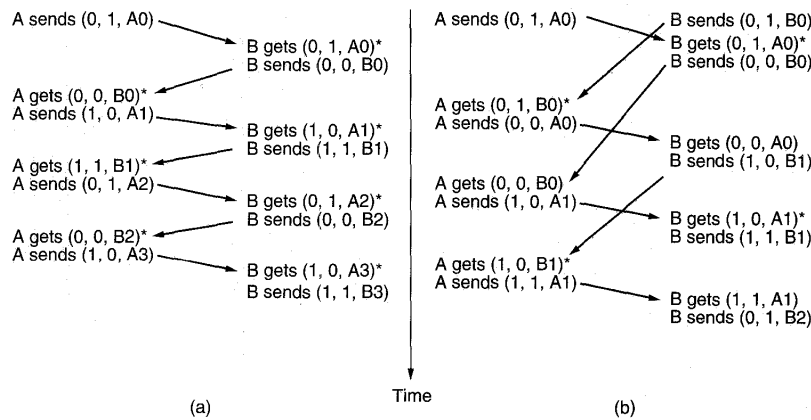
A sends (0, 1, A0)

B gets (0, 1, A0)*
B sends (0, 0, B0)

A gets (0, 0, B0)*
A sends (1, 0, A1)

B gets (1, 0, A1)*
B sends (1, 1, B1)

A gets (1, 1, B1)*
A sends (0, 1, A2)

B gets (0, 1, A2)*
B sends (0, 0, B2)

A gets (0, 0, B2)*
A sends (1, 0, A3)

B gets (1, 0, A3)*
B sends (1, 1, B3)

(a)

Time

A sends (0, 1, A0)

B sends (0, 1, B0)
B gets (0, 1, A0)*
B sends (0, 0, B0)

A gets (0, 1, B0)*
A sends (0, 0, A0)

B gets (0, 0, A0)
B sends (1, 0, B1)

A gets (0, 0, B0)
A sends (1, 0, A1)

B gets (1, 0, A1)*
B sends (1, 1, B1)

A gets (1, 0, B1)*
A sends (1, 1, A1)

B gets (1, 1, A1)
B sends (0, 1, B2)

(b)